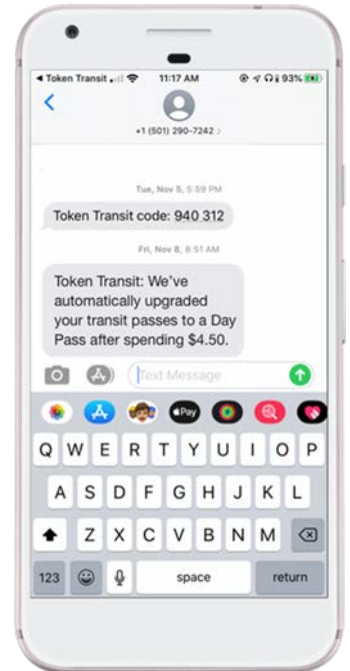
◂ Token Transit 11:17 AM 93%

<

+1 (501) 290-7242 >

Tue, Nov 5, 5:59 PM

Token Transit code: 940 312

Fri, Nov 8, 8:51 AM

Token Transit: We've automatically upgraded your transit passes to a Day Pass after spending $4.50.

Text Message

Pay

Q W E R T Y U I O P

A S D F G H J K L

Z X C V B N M

123 space return